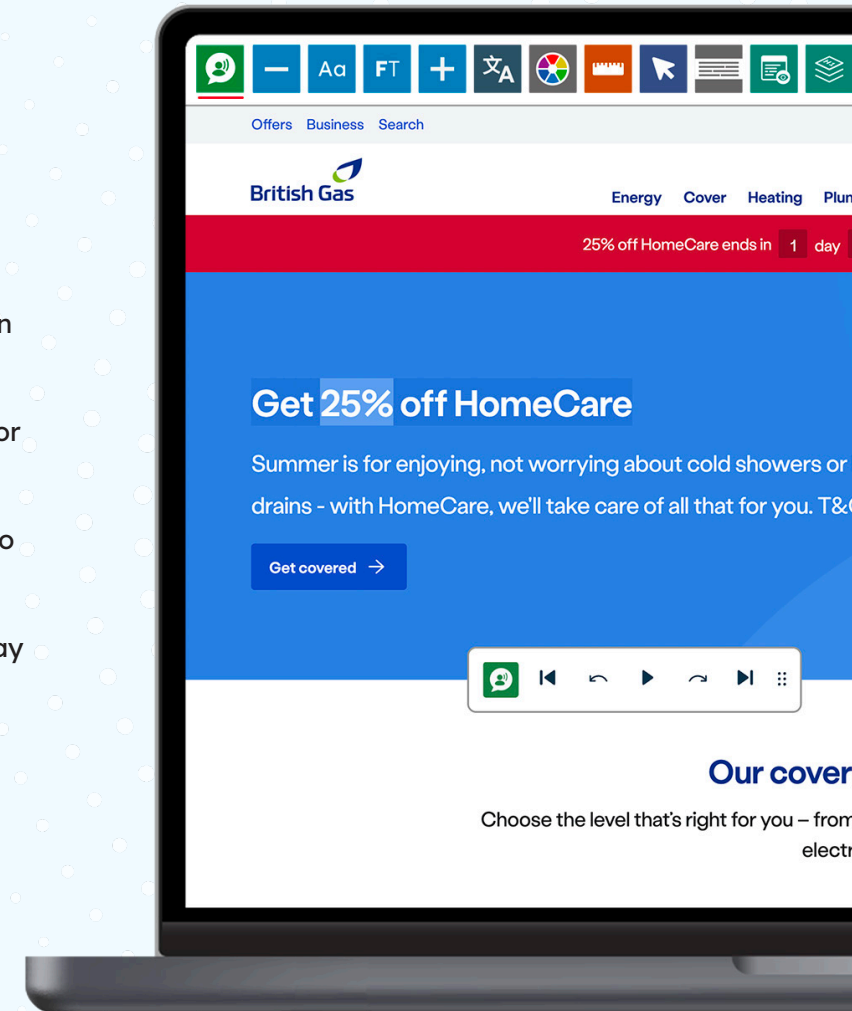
n

or

o

ay

Aa FT

Offers Business Search

British Gas

Energy Cover Heating Plun

25% off HomeCare ends in 1 day

Get 25% off HomeCare

Summer is for enjoying, not worrying about cold showers or drains - with HomeCare, we'll take care of all that for you. T&

Get covered

Our cover

Choose the level that's right for you – from electr